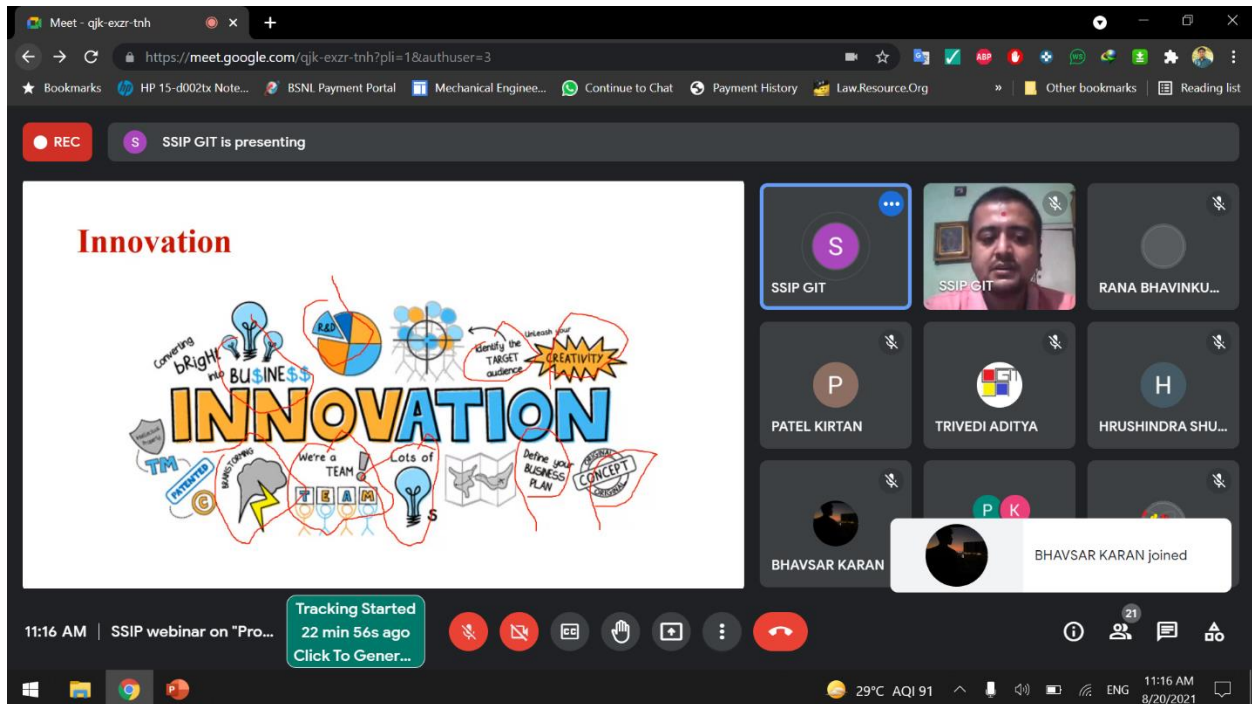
Meet - qjk-exzr-tnh

https://meet.google.com/qjk-exzr-tnh?pli=1&authuser=3

Bookmarks HP 15-d002tx Note... BSNL Payment Portal Mechanical Enginee... Continue to Chat Payment History Law.Resource.Org » Other bookmarks Reading list

REC

S SSIP GIT is presenting

Innovation

Converting bRigHt into BU$INE$$

R&D

Identify the TARGET audience

Unleash your CREATIVITY

INNOVATION

TM

PATENTED

BRAINSTORMING

We're a TEAM!

T E A M

Lots of $

Define your BUSINESS PLAN

ORIGINAL CONCEPT

S

SSIP GIT

SSIP GIT

RANA BHAVINKU...

P

PATEL KIRTAN

TRIVEDI ADITYA

H

HRUSHINDRA SHU...

BHAVSAR KARAN

P K

BHAVSAR KARAN joined

11:16 AM | SSIP webinar on "Pro...

Tracking Started
22 min 56s ago
Click To Gener...

21

29°C AQI 91 ENG 11:16 AM 8/20/2021